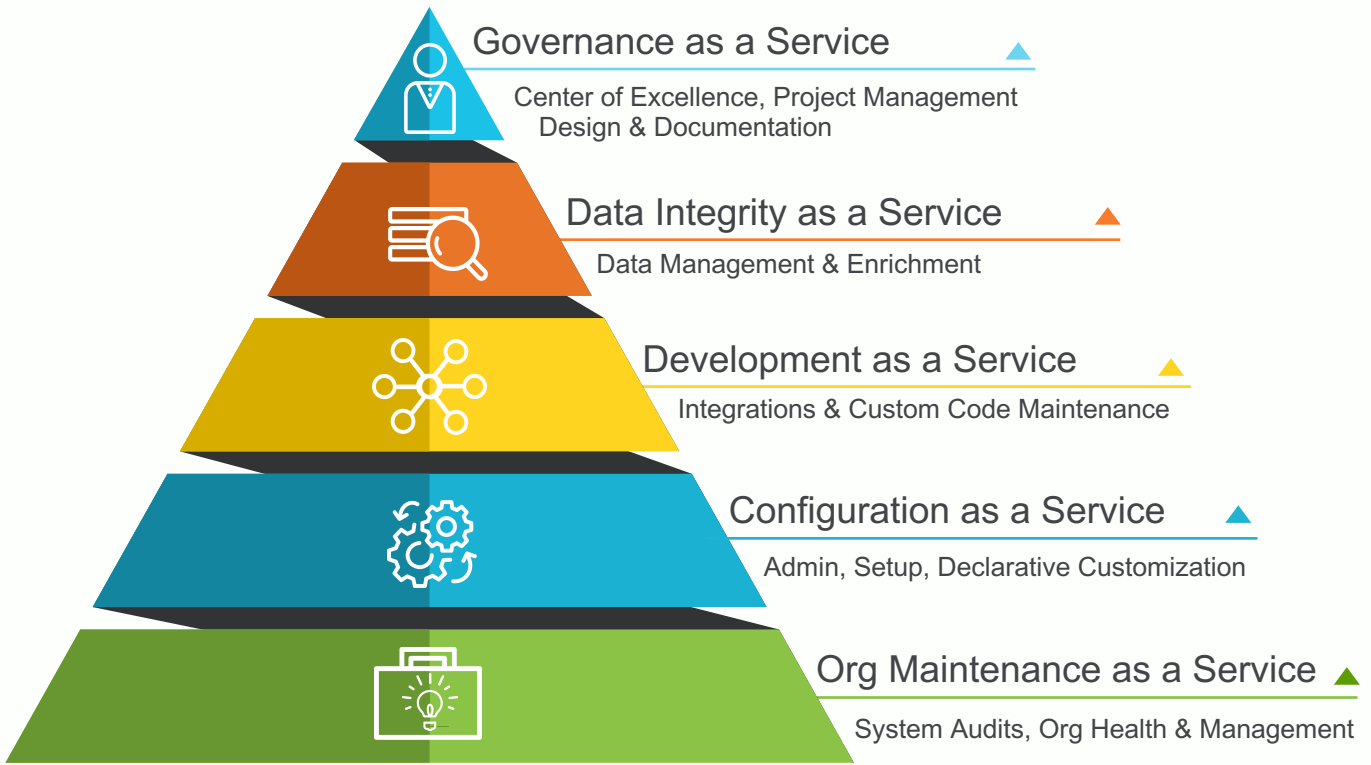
Governance as a Service

Center of Excellence, Project Management
Design & Documentation

Data Integrity as a Service

Data Management & Enrichment

Development as a Service

Integrations & Custom Code Maintenance

Configuration as a Service

Admin, Setup, Declarative Customization

Org Maintenance as a Service

System Audits, Org Health & Management